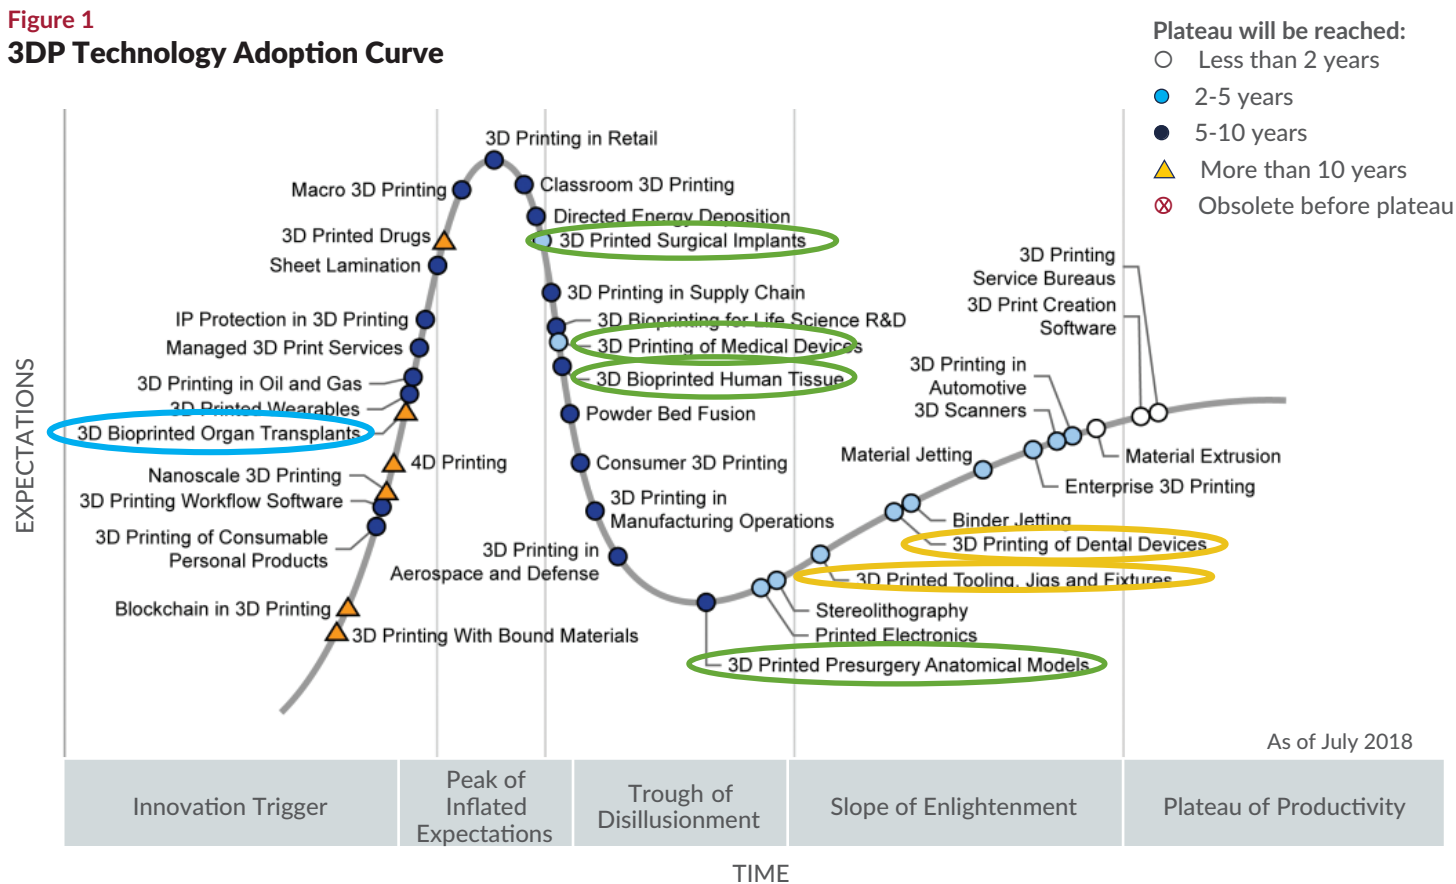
Figure 1
3DP Technology Adoption Curve

Plateau will be reached:
Less than 2 years
2-5 years
5-10 years
More than 10 years
Obsolete before plateau

3D Printing in Retail
Macro 3D Printing
Classroom 3D Printing
Directed Energy Deposition
3D Printed Drugs
3D Printed Surgical Implants
Sheet Lamination
3D Printing in Supply Chain
IP Protection in 3D Printing
3D Bioprinting for Life Science R&D
Managed 3D Print Services
3D Printing of Medical Devices
3D Printing in Oil and Gas
3D Bioprinted Human Tissue
3D Printed Wearables
Powder Bed Fusion
3D Bioprinted Organ Transplants
4D Printing
Consumer 3D Printing
Nanoscale 3D Printing
3D Printing Workflow Software
3D Printing in Manufacturing Operations
3D Printing of Consumable Personal Products
3D Printing in Aerospace and Defense
Blockchain in 3D Printing
3D Printing With Bound Materials

3D Printing Service Bureaus
3D Print Creation Software
3D Printing in Automotive
3D Scanners
Material Jetting
Material Extrusion
Enterprise 3D Printing
Binder Jetting
3D Printing of Dental Devices
3D Printed Tooling, Jigs and Fixtures
Stereolithography
Printed Electronics
3D Printed Presurgery Anatomical Models

EXPECTATIONS
As of July 2018

Innovation Trigger
Peak of Inflated Expectations
Trough of Disillusionment
Slope of Enlightenment
Plateau of Productivity

TIME